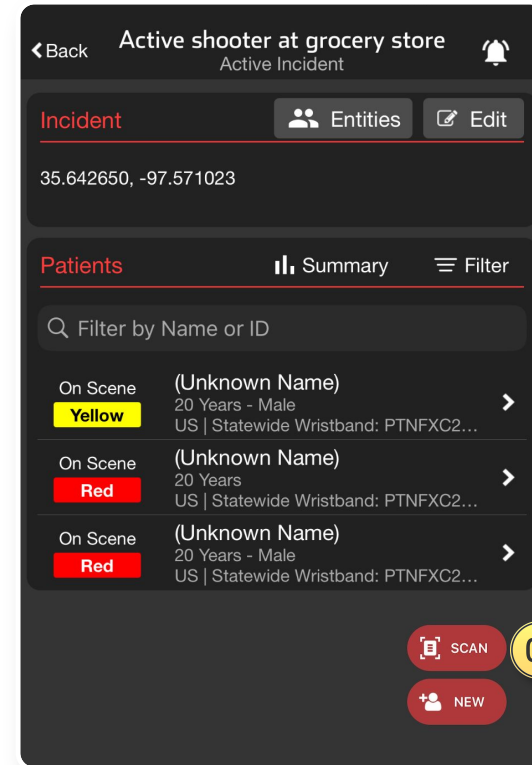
Back
Active shooter at grocery store
Active Incident

Incident
Entities
Edit

35.642650, -97.571023

Patients
Summary
Filter

Filter by Name or ID

On Scene
Yellow
(Unknown Name)
20 Years - Male
US | Statewide Wristband: PTNFXC2...

On Scene
Red
(Unknown Name)
20 Years
US | Statewide Wristband: PTNFXC2...

On Scene
Red
(Unknown Name)
20 Years - Male
US | Statewide Wristband: PTNFXC2...

SCAN
NEW